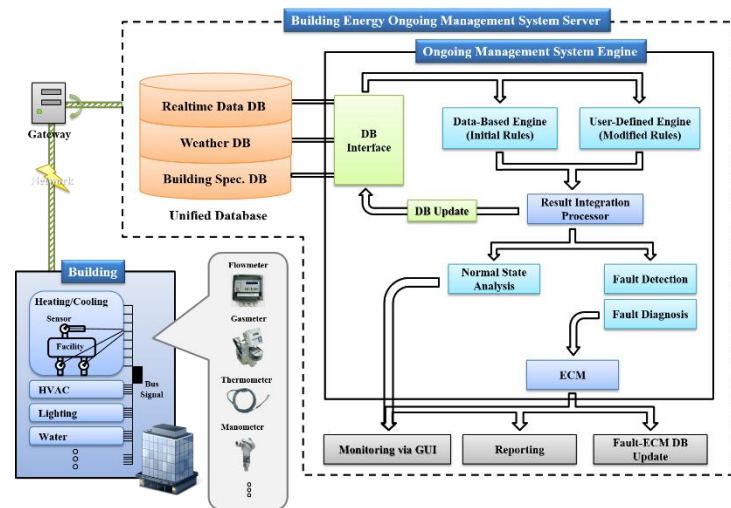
Building Energy Ongoing Management System Server

Ongoing Management System Engine

Gateway

Network

Realtime Data DB

Weather DB

Building Spec. DB

Unified Database

DB Interface

Data-Based Engine (Initial Rules)

User-Defined Engine (Modified Rules)

DB Update

Result Integration Processor

Normal State Analysis

Fault Detection

Fault Diagnosis

ECM

Building

Heating/Cooling

Sensor

Facility

HVAC

Lighting

Water

Bus Signal

Flowmeter

Gasmeter

Thermometer

Manometer

Monitoring via GUI

Reporting

Fault-ECM DB Update